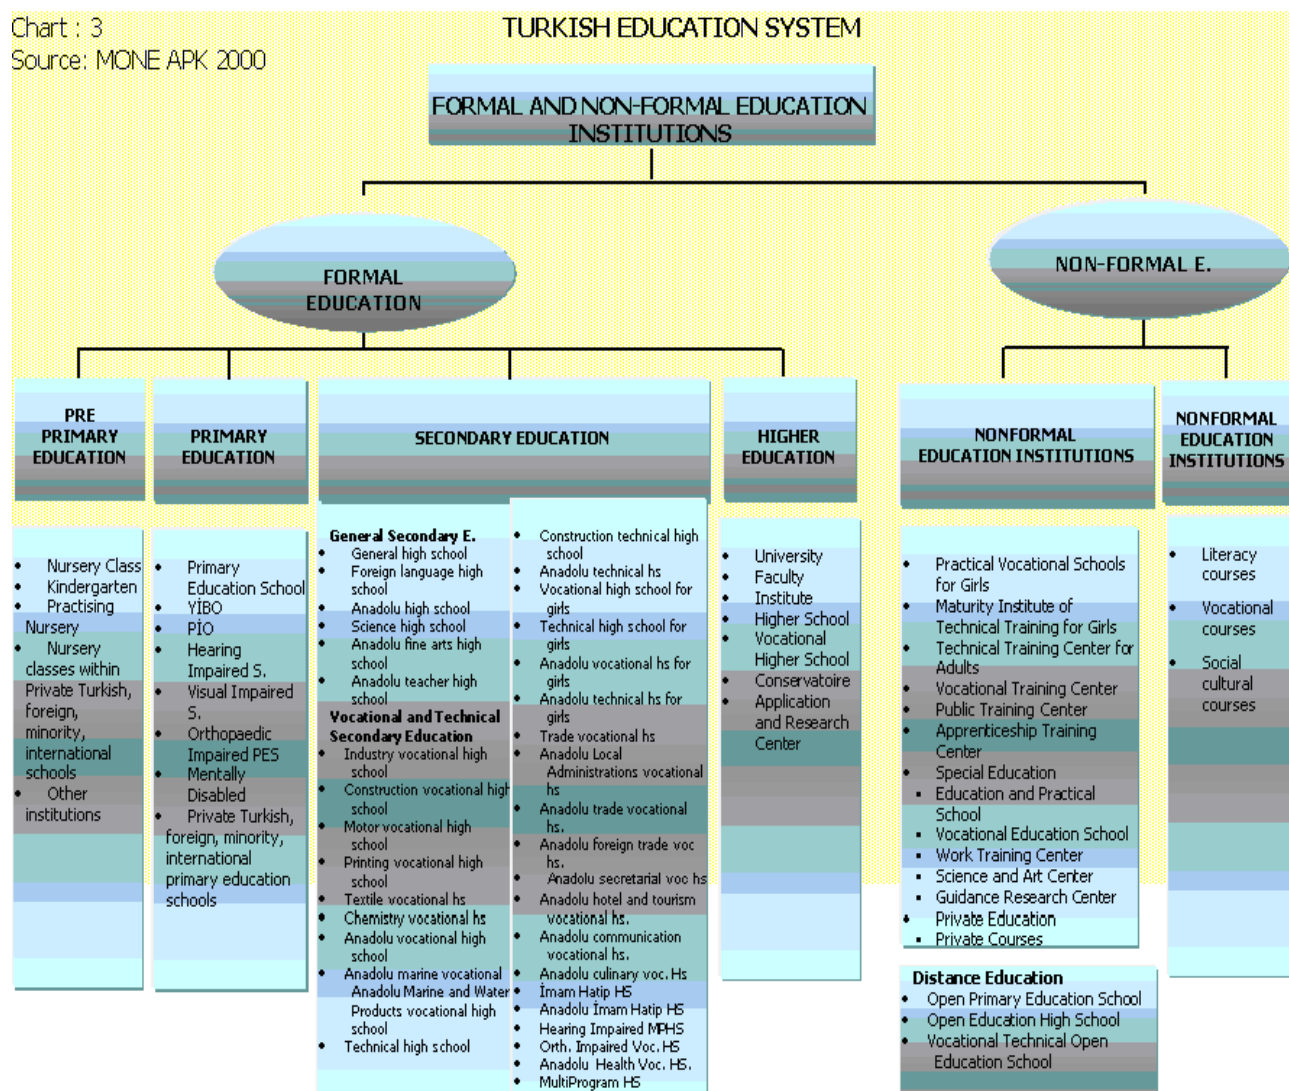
Chart : 3
Source: MONE APK 2000

TURKISH EDUCATION SYSTEM

FORMAL AND NON-FORMAL EDUCATION INSTITUTIONS

FORMAL EDUCATION

NON-FORMAL E.

PRE PRIMARY EDUCATION

PRIMARY EDUCATION

SECONDARY EDUCATION

HIGHER EDUCATION

NONFORMAL EDUCATION INSTITUTIONS

NONFORMAL EDUCATION INSTITUTIONS

- Nursery Class
- Kindergarten
- Practising Nursery
- Nursery classes within Private Turkish, foreign, minority, international schools
- Other institutions

- Primary Education School
- YİBO
- PİO
- Hearing Impaired S.
- Visual Impaired S.
- Orthopaedic Impaired PES
- Mentally Disabled
- Private Turkish, foreign, minority, international primary education schools

General Secondary E.
- General high school
- Foreign language high school
- Anadolu high school
- Science high school
- Anadolu fine arts high school
- Anadolu teacher high school

Vocational and Technical Secondary Education
- Industry vocational high school
- Construction vocational high school
- Motor vocational high school
- Printing vocational high school
- Textile vocational hs
- Chemistry vocational hs
- Anadolu vocational high school
- Anadolu marine vocational Anadolu Marine and Water Products vocational high school
- Technical high school

- Construction technical high school
- Anadolu technical hs
- Vocational high school for girls
- Technical high school for girls
- Anadolu vocational hs for girls
- Anadolu technical hs for girls
- Trade vocational hs
- Anadolu Local Administrations vocational hs
- Anadolu trade vocational hs.
- Anadolu foreign trade voc hs.
- Anadolu secretarial voc hs
- Anadolu hotel and tourism vocational hs.
- Anadolu communication vocational hs.
- Anadolu culinary voc. Hs
- İmam Hatip HS
- Anadolu İmam Hatip HS
- Hearing Impaired MPHS
- Orth. Impaired Voc. HS
- Anadolu Health Voc. HS.
- MultiProgram HS

- University
- Faculty
- Institute
- Higher School
- Vocational Higher School
- Conservatoire
- Application and Research Center

- Practical Vocational Schools for Girls
- Maturity Institute of Technical Training for Girls
- Technical Training Center for Adults
- Vocational Training Center
- Public Training Center
- Apprenticeship Training Center
- Special Education
- Education and Practical School
- Vocational Education School
- Work Training Center
- Science and Art Center
- Guidance Research Center
- Private Education
- Private Courses

- Literacy courses
- Vocational courses
- Social cultural courses

Distance Education
- Open Primary Education School
- Open Education High School
- Vocational Technical Open Education School